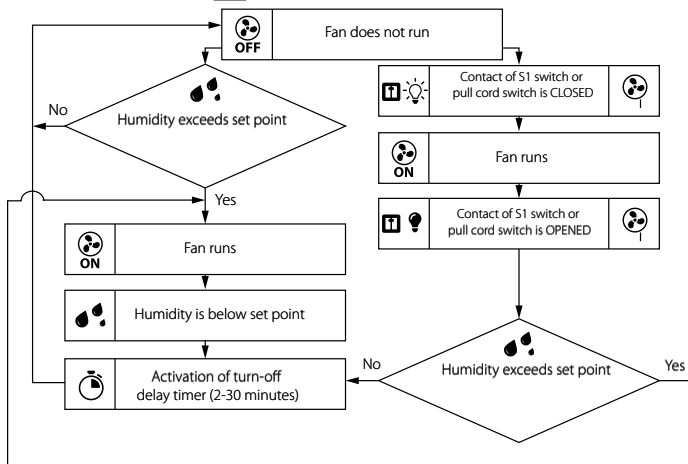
OFF

Fan does not run

Humidity exceeds set point

No

Yes

ON

Fan runs

Humidity is below set point

Activation of turn-off delay timer (2-30 minutes)

Contact of S1 switch or pull cord switch is CLOSED

ON

Fan runs

Contact of S1 switch or pull cord switch is OPENED

Humidity exceeds set point

No

Yes